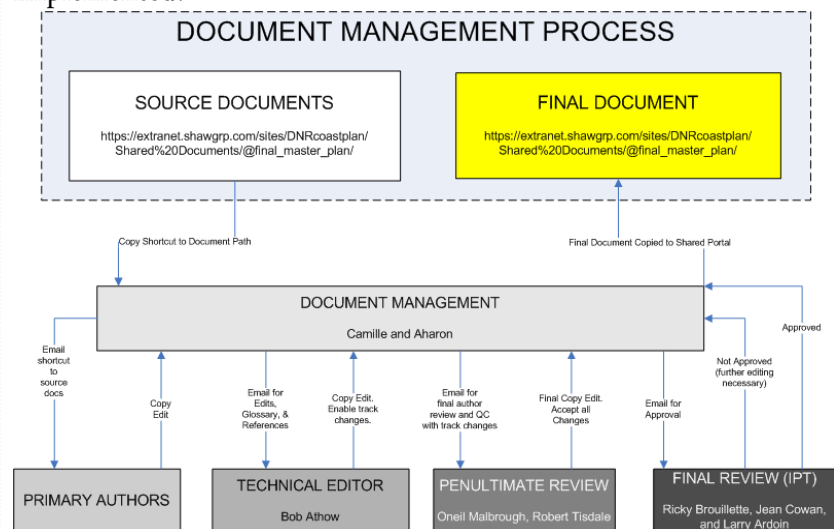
DOCUMENT MANAGEMENT PROCESS

SOURCE DOCUMENTS
https://extranet.shawgrp.com/sites/DNRcoastplan/Shared%20Documents/@final_master_plan/

FINAL DOCUMENT
https://extranet.shawgrp.com/sites/DNRcoastplan/Shared%20Documents/@final_master_plan/

Copy Shortcut to Document Path

Final Document Copied to Shared Portal

DOCUMENT MANAGEMENT
Camille and Aharon

Approved

Not Approved (further editing necessary)

Email shortcut to source docs

Copy Edit

Email for Edits, Glossary, & References

Copy Edit. Enable track changes.

Email for final author review and QC with track changes

Final Copy Edit. Accept all Changes

Email for Approval

PRIMARY AUTHORS

TECHNICAL EDITOR
Bob Athow

PENULTIMATE REVIEW
Oneil Malbrough, Robert Tisdale

FINAL REVIEW (IPT)
Ricky Brouillette, Jean Cowan, and Larry Ardoin